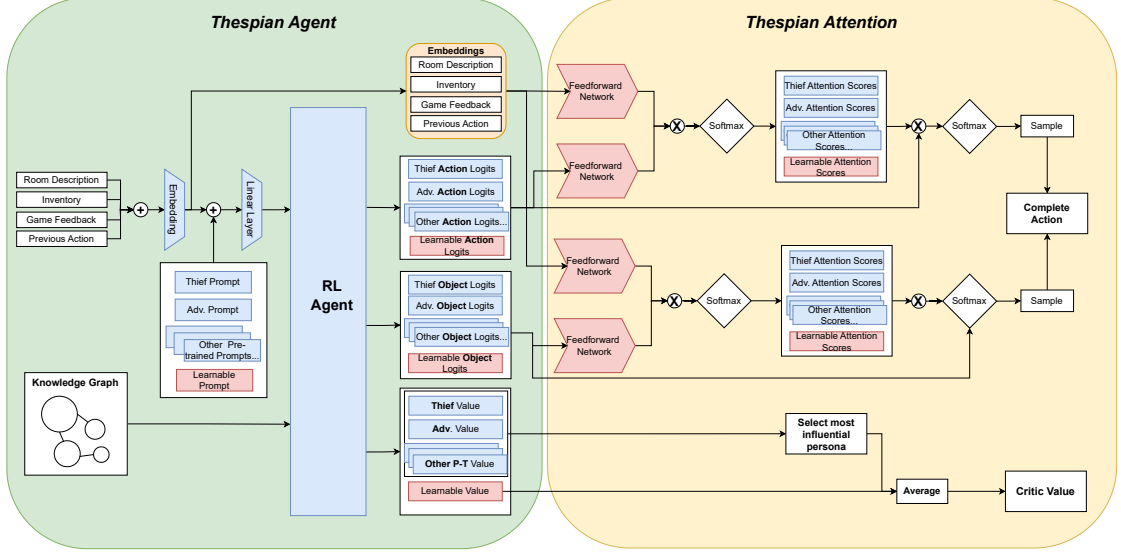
Thespian Agent

Thespian Attention

Embeddings
Room Description
Inventory
Game Feedback
Previous Action

Room Description
Inventory
Game Feedback
Previous Action

Embedding

Linear Layer

Thief Prompt
Adv. Prompt
Other Pre-trained Prompts...
Learnable Prompt

RL Agent

Thief Action Logits
Adv. Action Logits
Other Action Logits...
Learnable Action Logits

Thief Object Logits
Adv. Object Logits
Other Object Logits...
Learnable Object Logits

Knowledge Graph

Thief Value
Adv. Value
Other P-T Value
Learnable Value

Feedforward Network
Feedforward Network
Softmax
Thief Attention Scores
Adv. Attention Scores
Other Attention Scores...
Learnable Attention Scores
Softmax
Sample

Complete Action

Feedforward Network
Feedforward Network
Softmax
Thief Attention Scores
Adv. Attention Scores
Other Attention Scores...
Learnable Attention Scores
Softmax
Sample

Select most influential persona

Average

Critic Value